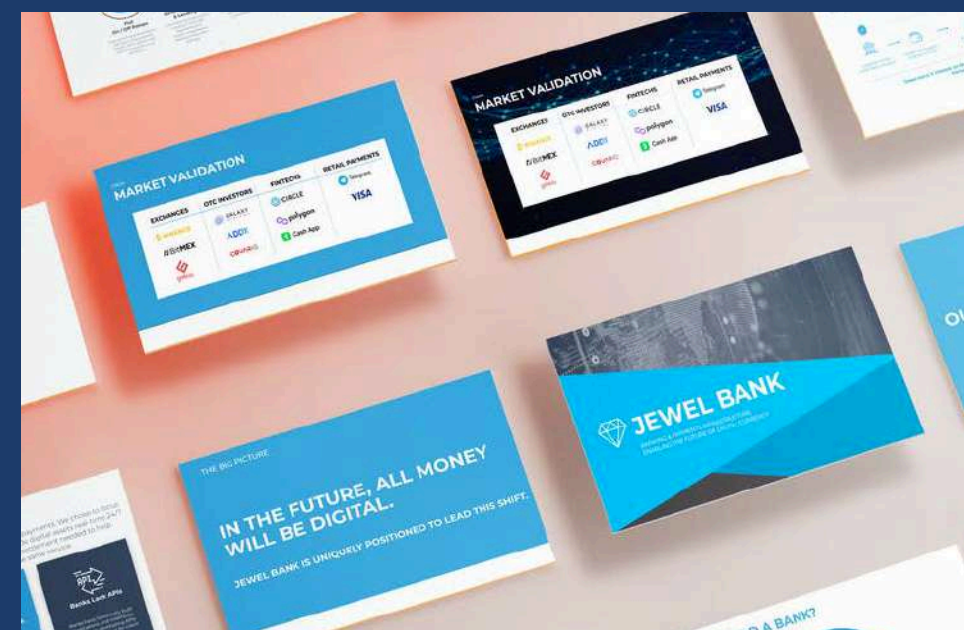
MARKET VALIDATION

| EXCHANGES | OTC INVESTORS | FINTECHS | RETAIL PAYMENTS |
|---|---|---|---|
| BINANCE | GALAXY | CIRCLE | Telegram |
| BitMEX | ADDX | polygon | VISA |
| gemini | COINBASE | Cash App | |

MARKET VALIDATION

| EXCHANGES | OTC INVESTORS | FINTECHS | RETAIL PAYMENTS |
|---|---|---|---|
| BINANCE | GALAXY | CIRCLE | Telegram |
| BitMEX | ADDX | polygon | VISA |
| gemini | COINBASE | Cash App | |

JEWEL BANK

BANKING & PAYMENTS INFRASTRUCTURE ENABLING THE FUTURE OF DIGITAL CURRENCY

THE BIG PICTURE

IN THE FUTURE, ALL MONEY WILL BE DIGITAL.

JEWEL BANK IS UNIQUELY POSITIONED TO LEAD THIS SHIFT.

Banks Lack APIs

OU

A BANK?